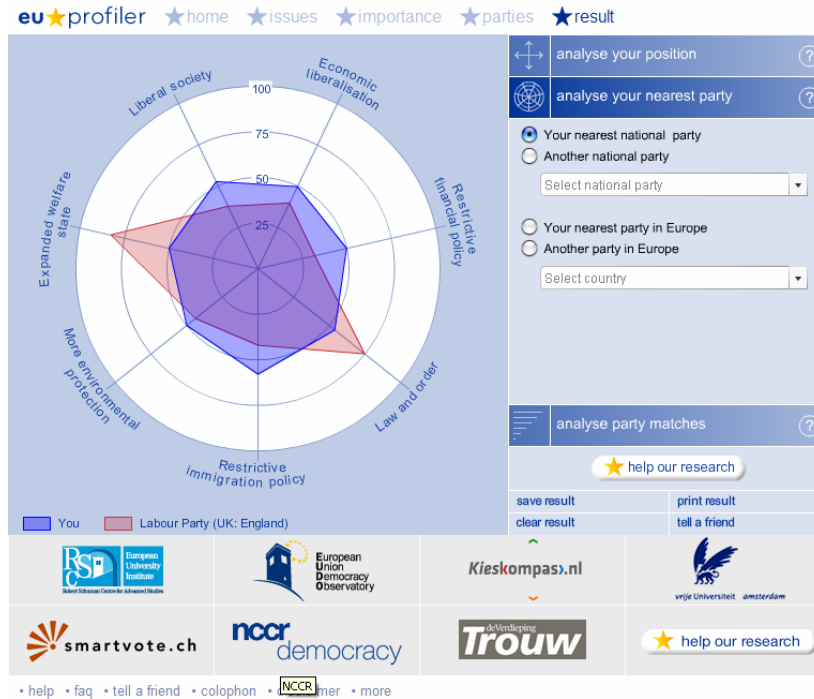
eu★profiler ★home ★issues ★importance ★parties ★result

Liberal society
Economic liberalisation
Restrictive financial policy
Law and order
Restrictive immigration policy
More environmental protection
Expanded welfare state
100
75
50
25

You
Labour Party (UK: England)

analyse your position ?
analyse your nearest party ?
Your nearest national party
Another national party
Select national party
Your nearest party in Europe
Another party in Europe
Select country
analyse party matches ?
help our research
save result
print result
clear result
tell a friend

European University Institute
Robert Schuman Centre for Advanced Studies
European Union Democracy Observatory
Kieskompas.nl
vrije Universiteit amsterdam
smartvote.ch
nccr democracy
de Verdieping Trouw
help our research

• help • faq • tell a friend • colophon • d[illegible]mer • more
NCCR